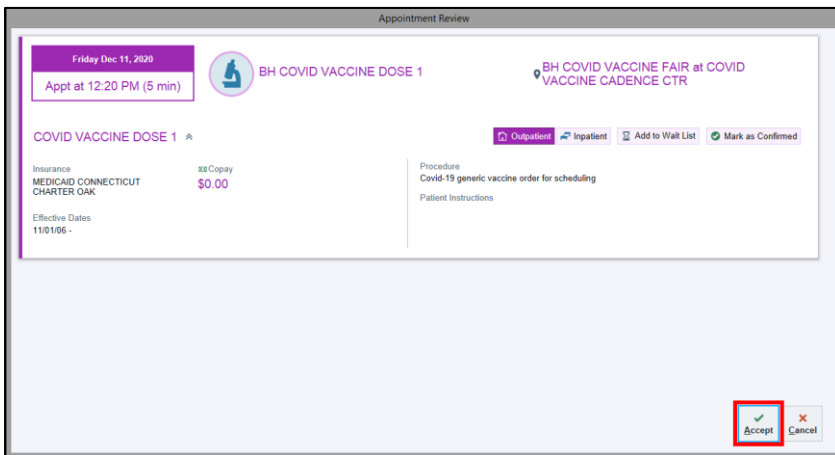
Appointment Review

Friday Dec 11, 2020

Appt at 12:20 PM (5 min)

BH COVID VACCINE DOSE 1

BH COVID VACCINE FAIR at COVID VACCINE CADENCE CTR

COVID VACCINE DOSE 1

Outpatient
Inpatient
Add to Wait List
Mark as Confirmed

Insurance
MEDICAID CONNECTICUT CHARTER OAK

Copay
$0.00

Effective Dates
11/01/06 -

Procedure
Covid-19 generic vaccine order for scheduling

Patient Instructions

Accept
Cancel